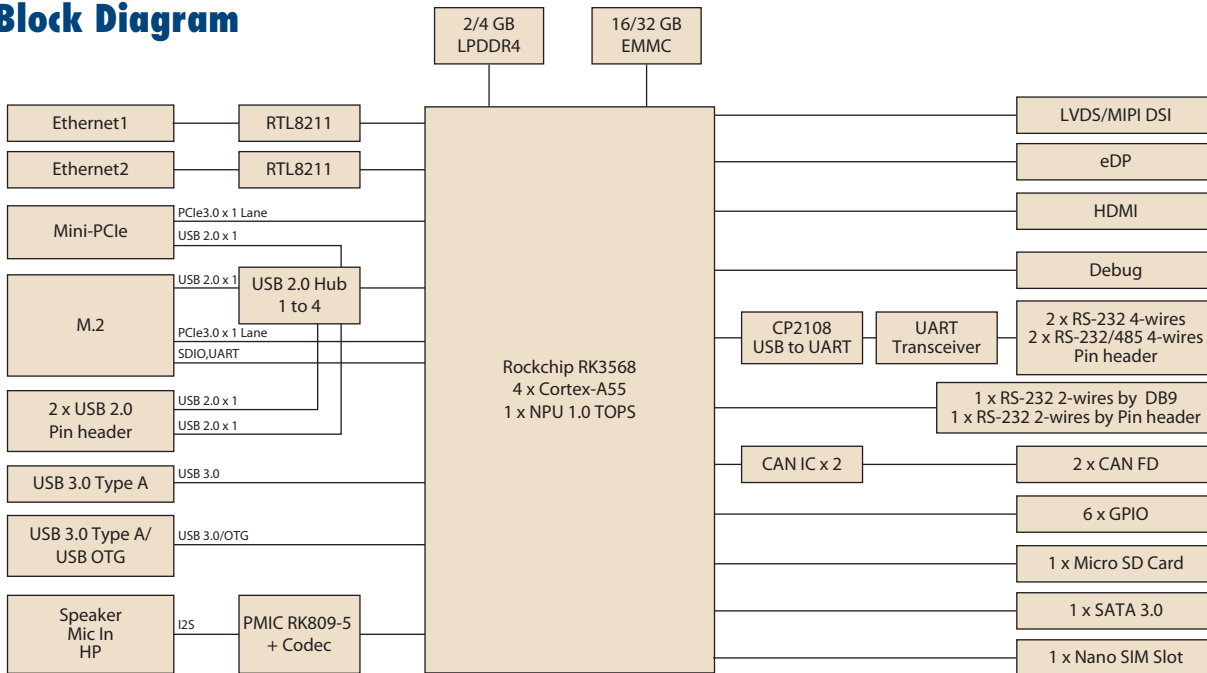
Block Diagram

2/4 GB
LPDDR4

16/32 GB
EMMC

Ethernet1

RTL8211

Ethernet2

RTL8211

Mini-PCIe

PCIe3.0 x 1 Lane

USB 2.0 x 1

M.2

USB 2.0 x 1

USB 2.0 Hub
1 to 4

PCIe3.0 x 1 Lane

SDIO,UART

2 x USB 2.0
Pin header

USB 2.0 x 1

USB 2.0 x 1

USB 3.0 Type A

USB 3.0

USB 3.0 Type A/
USB OTG

USB 3.0/OTG

Speaker
Mic In
HP

I2S

PMIC RK809-5
+ Codec

Rockchip RK3568
4 x Cortex-A55
1 x NPU 1.0 TOPS

LVDS/MIPI DSI

eDP

HDMI

Debug

CP2108
USB to UART

UART
Transceiver

2 x RS-232 4-wires
2 x RS-232/485 4-wires
Pin header

1 x RS-232 2-wires by DB9
1 x RS-232 2-wires by Pin header

CAN IC x 2

2 x CAN FD

6 x GPIO

1 x Micro SD Card

1 x SATA 3.0

1 x Nano SIM Slot